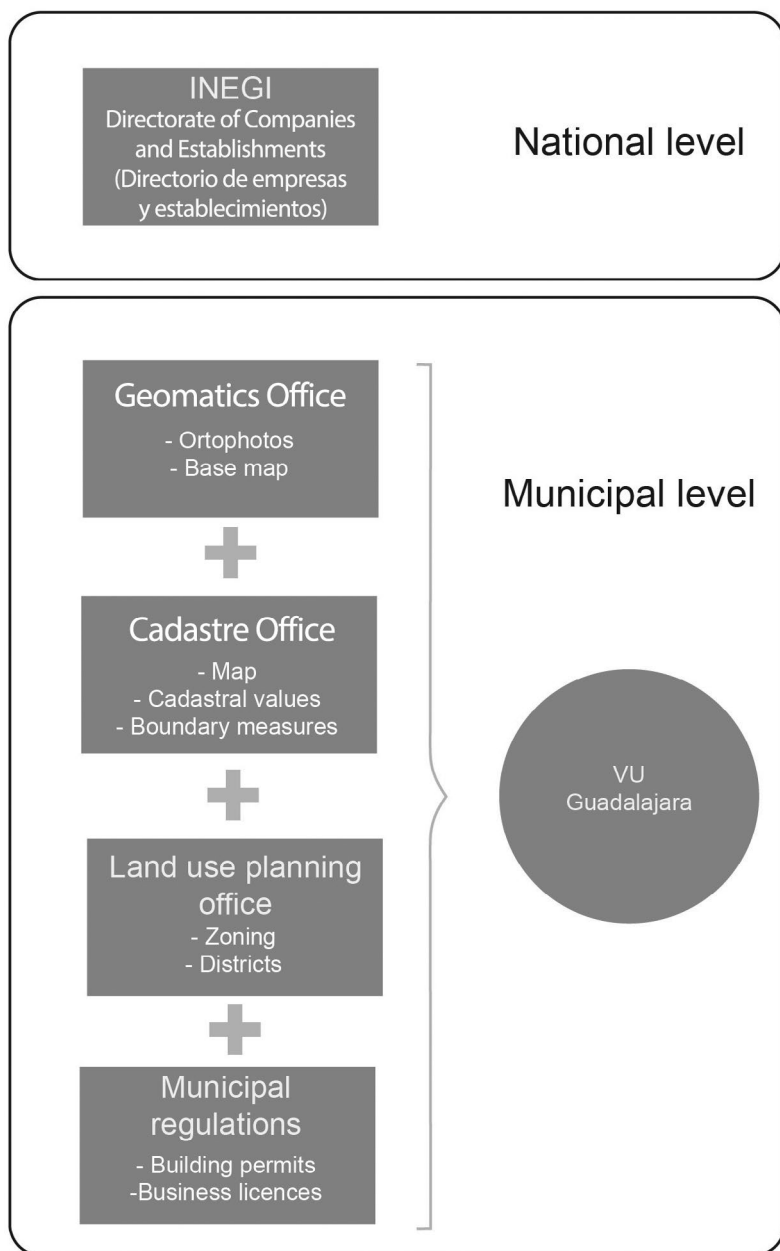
INEGI
Directorate of Companies and Establishments (Directorio de empresas y establecimientos)

National level

Geomatics Office
- Ortophotos
- Base map

Cadastre Office
- Map
- Cadastral values
- Boundary measures

Land use planning office
- Zoning
- Districts

Municipal regulations
- Building permits
-Business licences

Municipal level

VU
Guadalajara